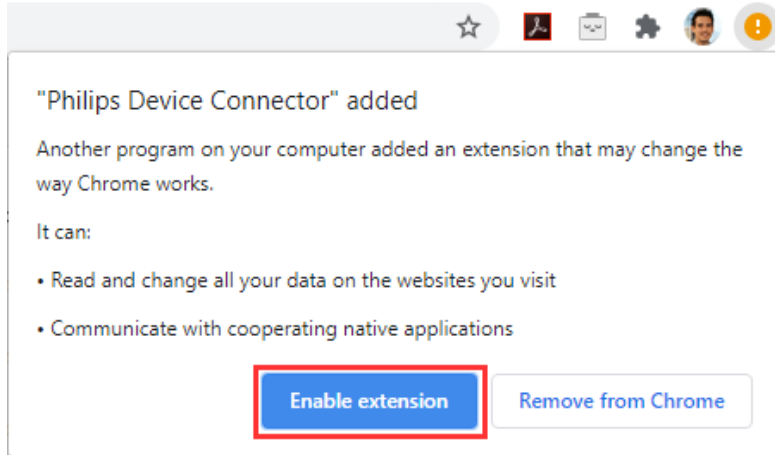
"Philips Device Connector" added

Another program on your computer added an extension that may change the way Chrome works.

It can:

• Read and change all your data on the websites you visit

• Communicate with cooperating native applications

Enable extension

Remove from Chrome